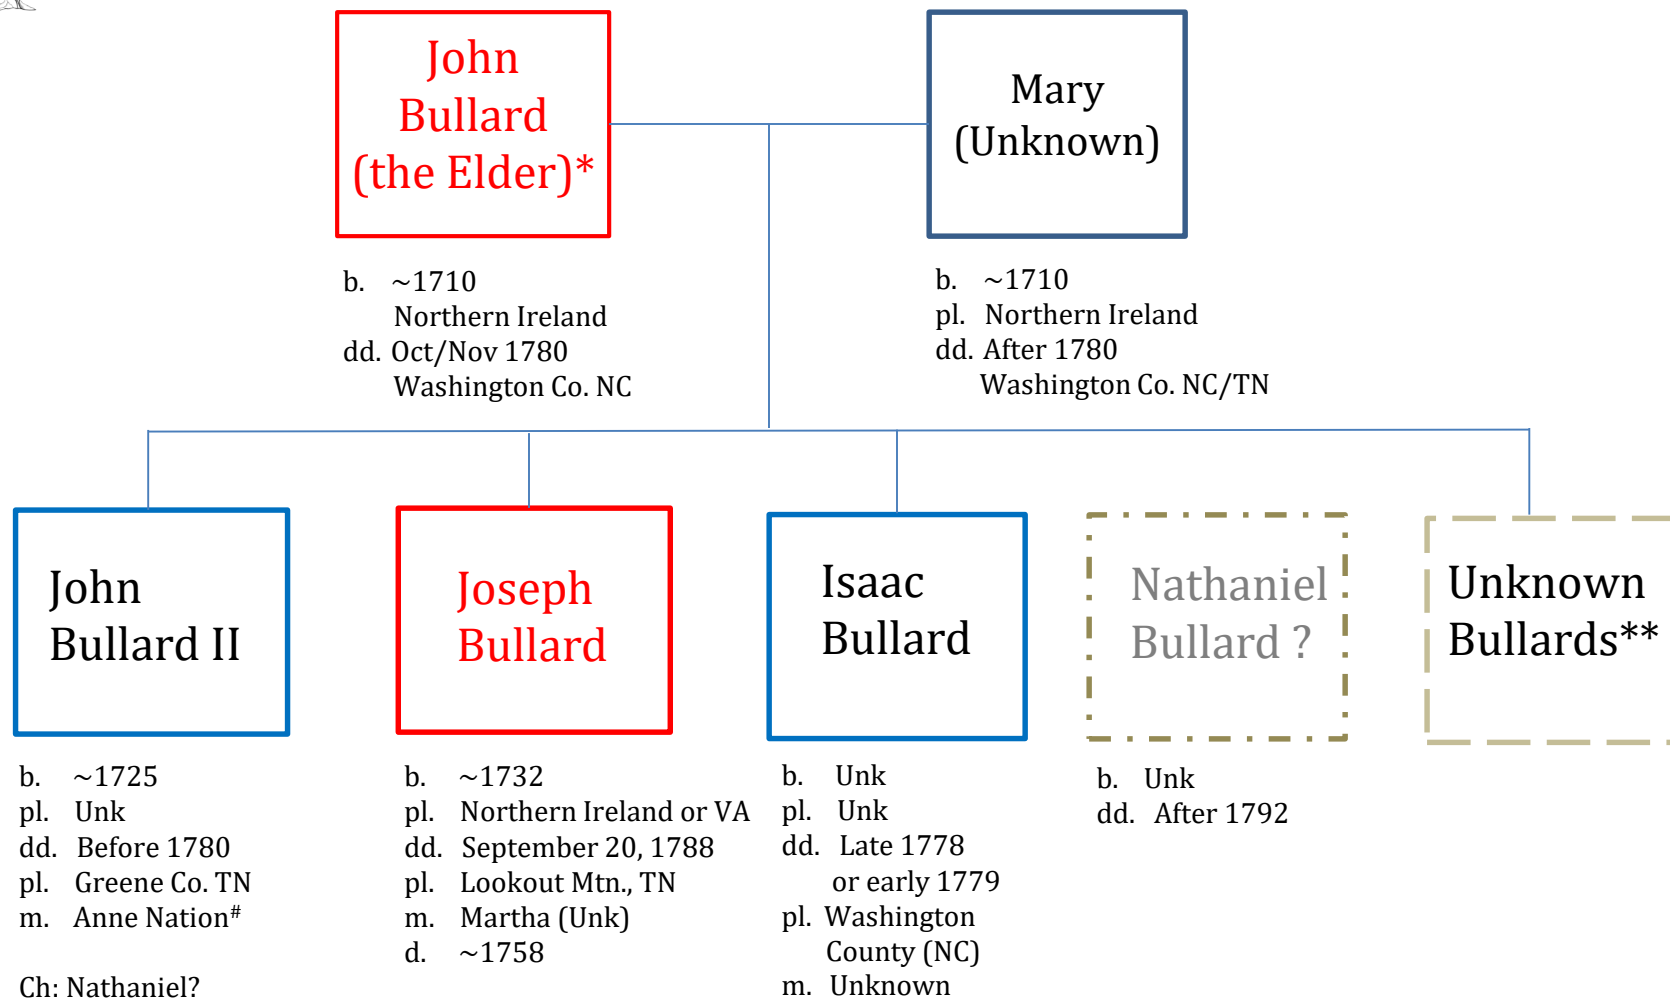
John Bullard (the Elder)*

Mary (Unknown)

b. ~1710
Northern Ireland
dd. Oct/Nov 1780
Washington Co. NC

b. ~1710
pl. Northern Ireland
dd. After 1780
Washington Co. NC/TN

John Bullard II

Joseph Bullard

Isaac Bullard

Nathaniel Bullard ?

Unknown Bullards**

b. ~1725
pl. Unk
dd. Before 1780
pl. Greene Co. TN
m. Anne Nation#

Ch: Nathaniel?

b. ~1732
pl. Northern Ireland or VA
dd. September 20, 1788
pl. Lookout Mtn., TN
m. Martha (Unk)
d. ~1758

b. Unk
pl. Unk
dd. Late 1778
or early 1779
pl. Washington County (NC)
m. Unknown

b. Unk
dd. After 1792